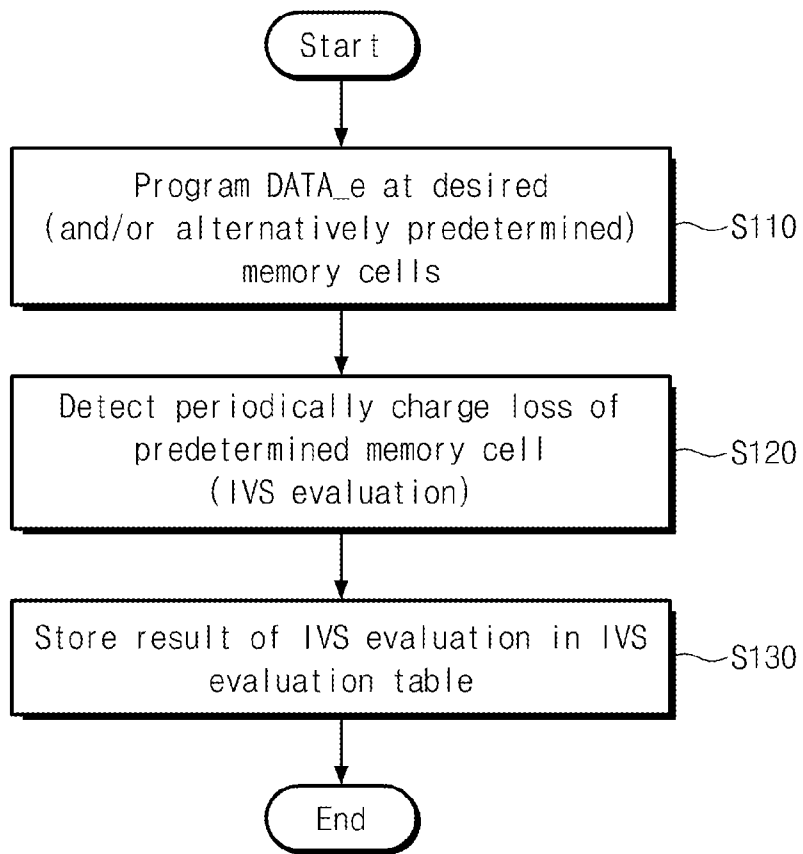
Start

Program DATA_e at desired (and/or alternatively predetermined) memory cells

S110

Detect periodically charge loss of predetermined memory cell (IVS evaluation)

S120

Store result of IVS evaluation in IVS evaluation table

S130

End